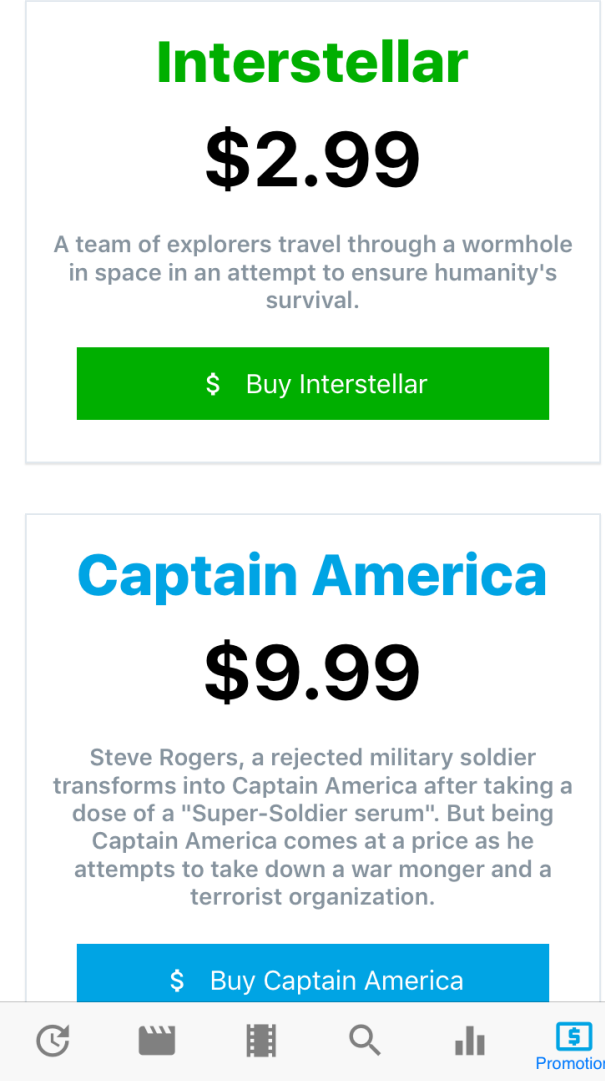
Interstellar

$2.99

A team of explorers travel through a wormhole in space in an attempt to ensure humanity's survival.

$ Buy Interstellar

Captain America

$9.99

Steve Rogers, a rejected military soldier transforms into Captain America after taking a dose of a "Super-Soldier serum". But being Captain America comes at a price as he attempts to take down a war monger and a terrorist organization.

$ Buy Captain America

Promotio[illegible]